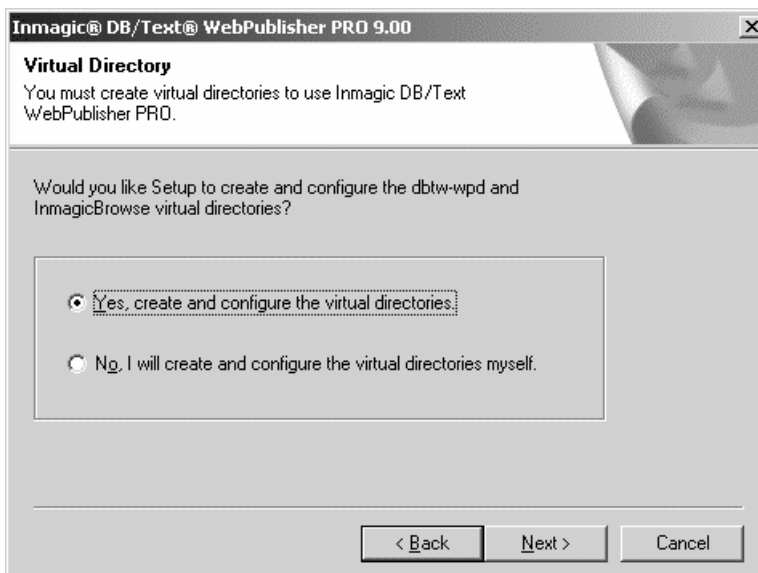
Inmagic® DB/Text® WebPublisher PRO 9.00

Virtual Directory

You must create virtual directories to use Inmagic DB/Text WebPublisher PRO.

Would you like Setup to create and configure the dbtw-wpd and InmagicBrowse virtual directories?

Yes, create and configure the virtual directories.

No, I will create and configure the virtual directories myself.

< Back

Next >

Cancel